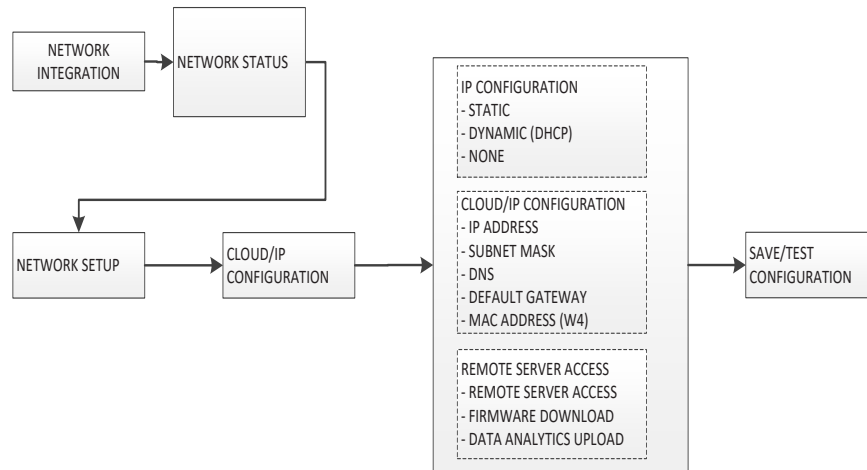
NETWORK INTEGRATION

NETWORK STATUS

NETWORK SETUP

CLOUD/IP CONFIGURATION

IP CONFIGURATION
- STATIC
- DYNAMIC (DHCP)
- NONE

CLOUD/IP CONFIGURATION
- IP ADDRESS
- SUBNET MASK
- DNS
- DEFAULT GATEWAY
- MAC ADDRESS (W4)

REMOTE SERVER ACCESS
- REMOTE SERVER ACCESS
- FIRMWARE DOWNLOAD
- DATA ANALYTICS UPLOAD

SAVE/TEST CONFIGURATION